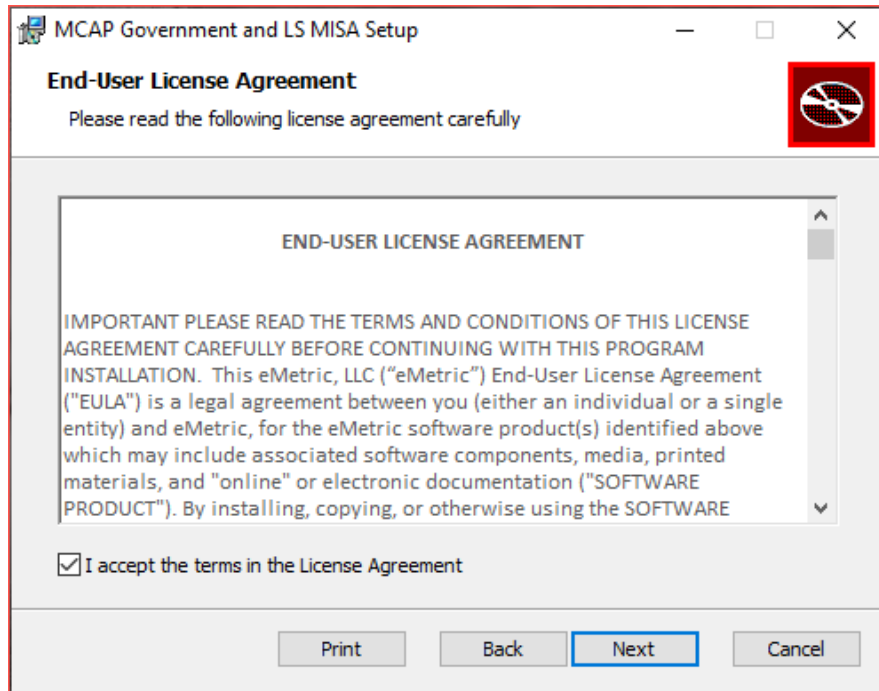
MCAP Government and LS MISA Setup

End-User License Agreement

Please read the following license agreement carefully

END-USER LICENSE AGREEMENT

IMPORTANT PLEASE READ THE TERMS AND CONDITIONS OF THIS LICENSE AGREEMENT CAREFULLY BEFORE CONTINUING WITH THIS PROGRAM INSTALLATION. This eMetric, LLC (“eMetric”) End-User License Agreement ("EULA") is a legal agreement between you (either an individual or a single entity) and eMetric, for the eMetric software product(s) identified above which may include associated software components, media, printed materials, and "online" or electronic documentation ("SOFTWARE PRODUCT"). By installing, copying, or otherwise using the SOFTWARE

I accept the terms in the License Agreement

Print

Back

Next

Cancel